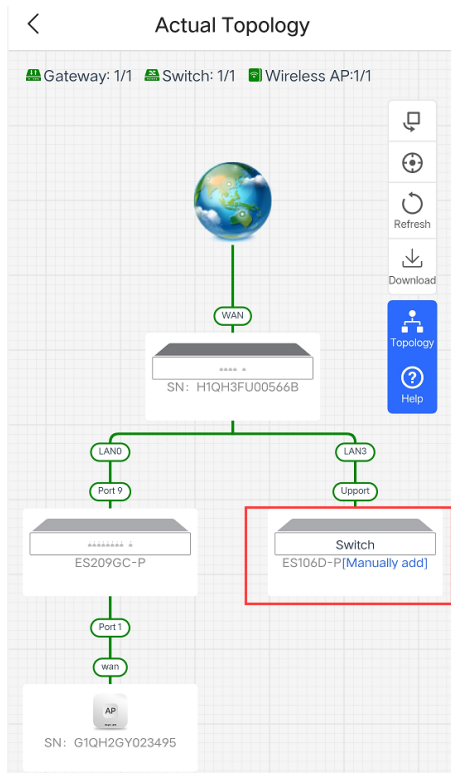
Actual Topology

Gateway: 1/1 Switch: 1/1 Wireless AP:1/1

Refresh

Download

Topology

Help

WAN

SN: H1QH3FU00566B

LAN0

LAN3

Port 9

Uport

ES209GC-P

Switch

ES106D-P[Manually add]

Port 1

wan

AP

SN: G1QH2GY023495